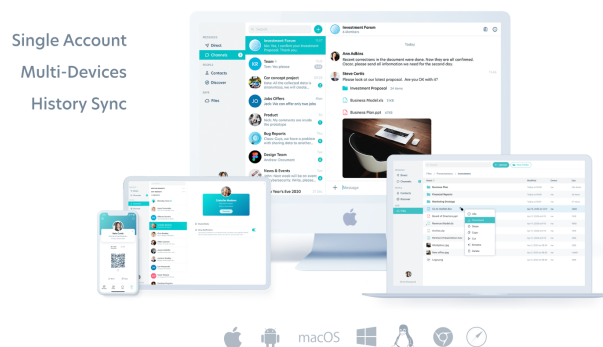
Single Account

Multi-Devices

History Sync

Direct

Channels

Contacts

Discover

Files

Investment Forum

Team

Car concept project

Jobs Offers

Product

Bug Reports

Design Team

News & Events

Investment Forum

Today

Ann Adkins

Recent corrections in the document were done. Now they are all confirmed. Cece, please send all information we need for the second day.

Steve Curtis

Please look at our latest proposal. Are you OK with it?

Investment Proposal

Business Model.xls

Business Plan.ppt

Message

macOS